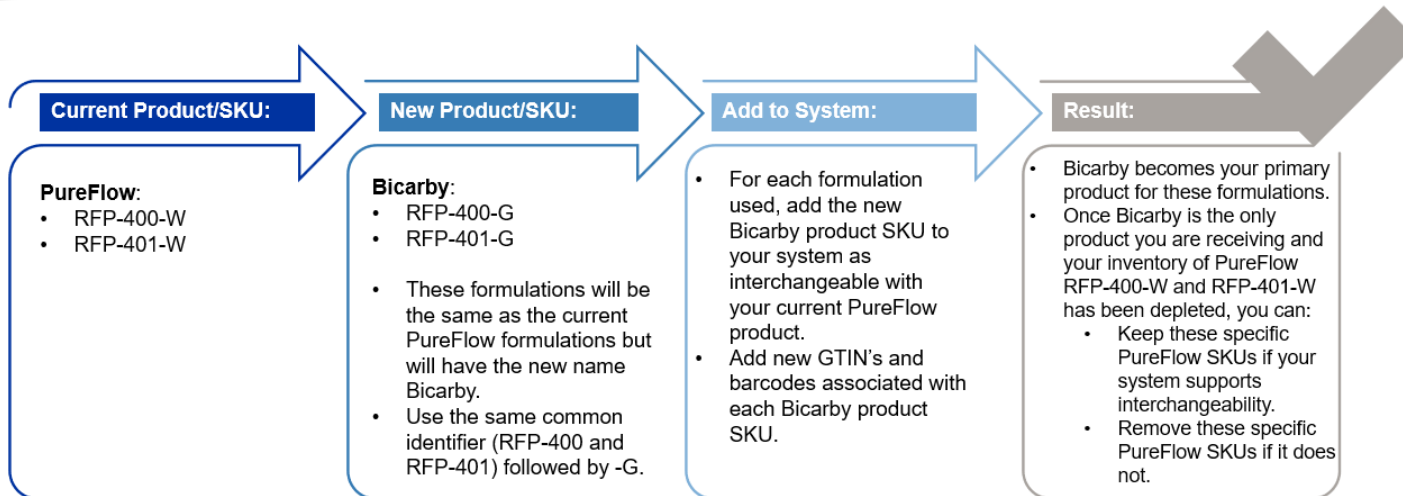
Current Product/SKU:

PureFlow:
- RFP-400-W
- RFP-401-W

New Product/SKU:

Bicarby:
- RFP-400-G
- RFP-401-G

- These formulations will be the same as the current PureFlow formulations but will have the new name Bicarby.
- Use the same common identifier (RFP-400 and RFP-401) followed by -G.

Add to System:

- For each formulation used, add the new Bicarby product SKU to your system as interchangeable with your current PureFlow product.
- Add new GTIN's and barcodes associated with each Bicarby product SKU.

Result:

- Bicarby becomes your primary product for these formulations.
- Once Bicarby is the only product you are receiving and your inventory of PureFlow RFP-400-W and RFP-401-W has been depleted, you can:
  - Keep these specific PureFlow SKUs if your system supports interchangeability.
  - Remove these specific PureFlow SKUs if it does not.